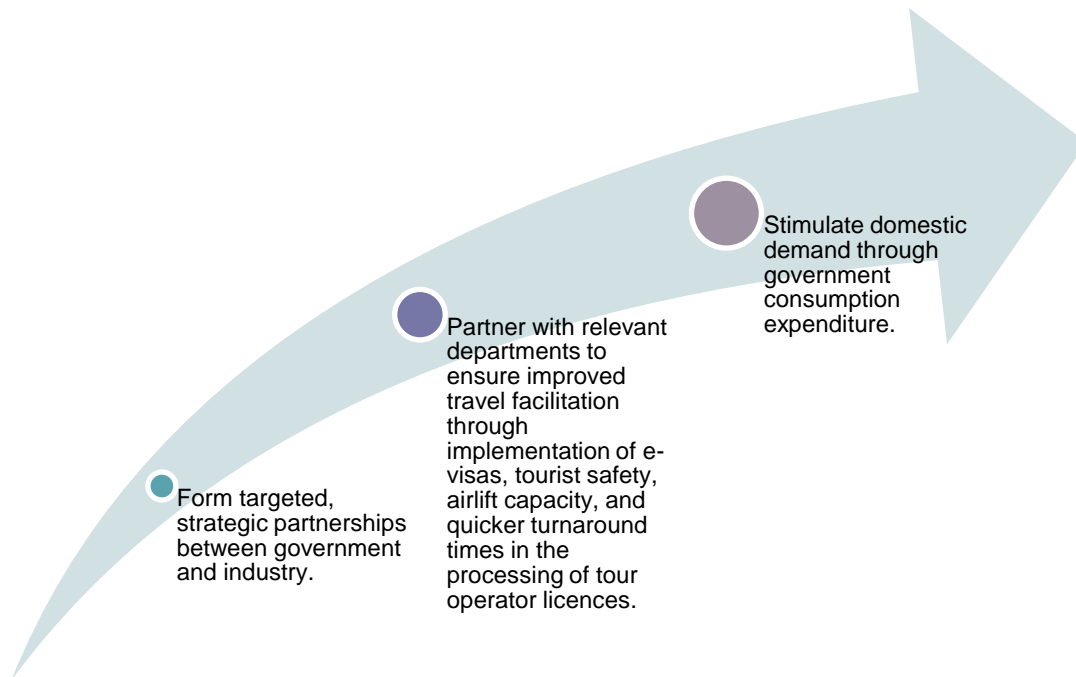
Form targeted, strategic partnerships between government and industry.

Partner with relevant departments to ensure improved travel facilitation through implementation of e-visas, tourist safety, airlift capacity, and quicker turnaround times in the processing of tour operator licences.

Stimulate domestic demand through government consumption expenditure.